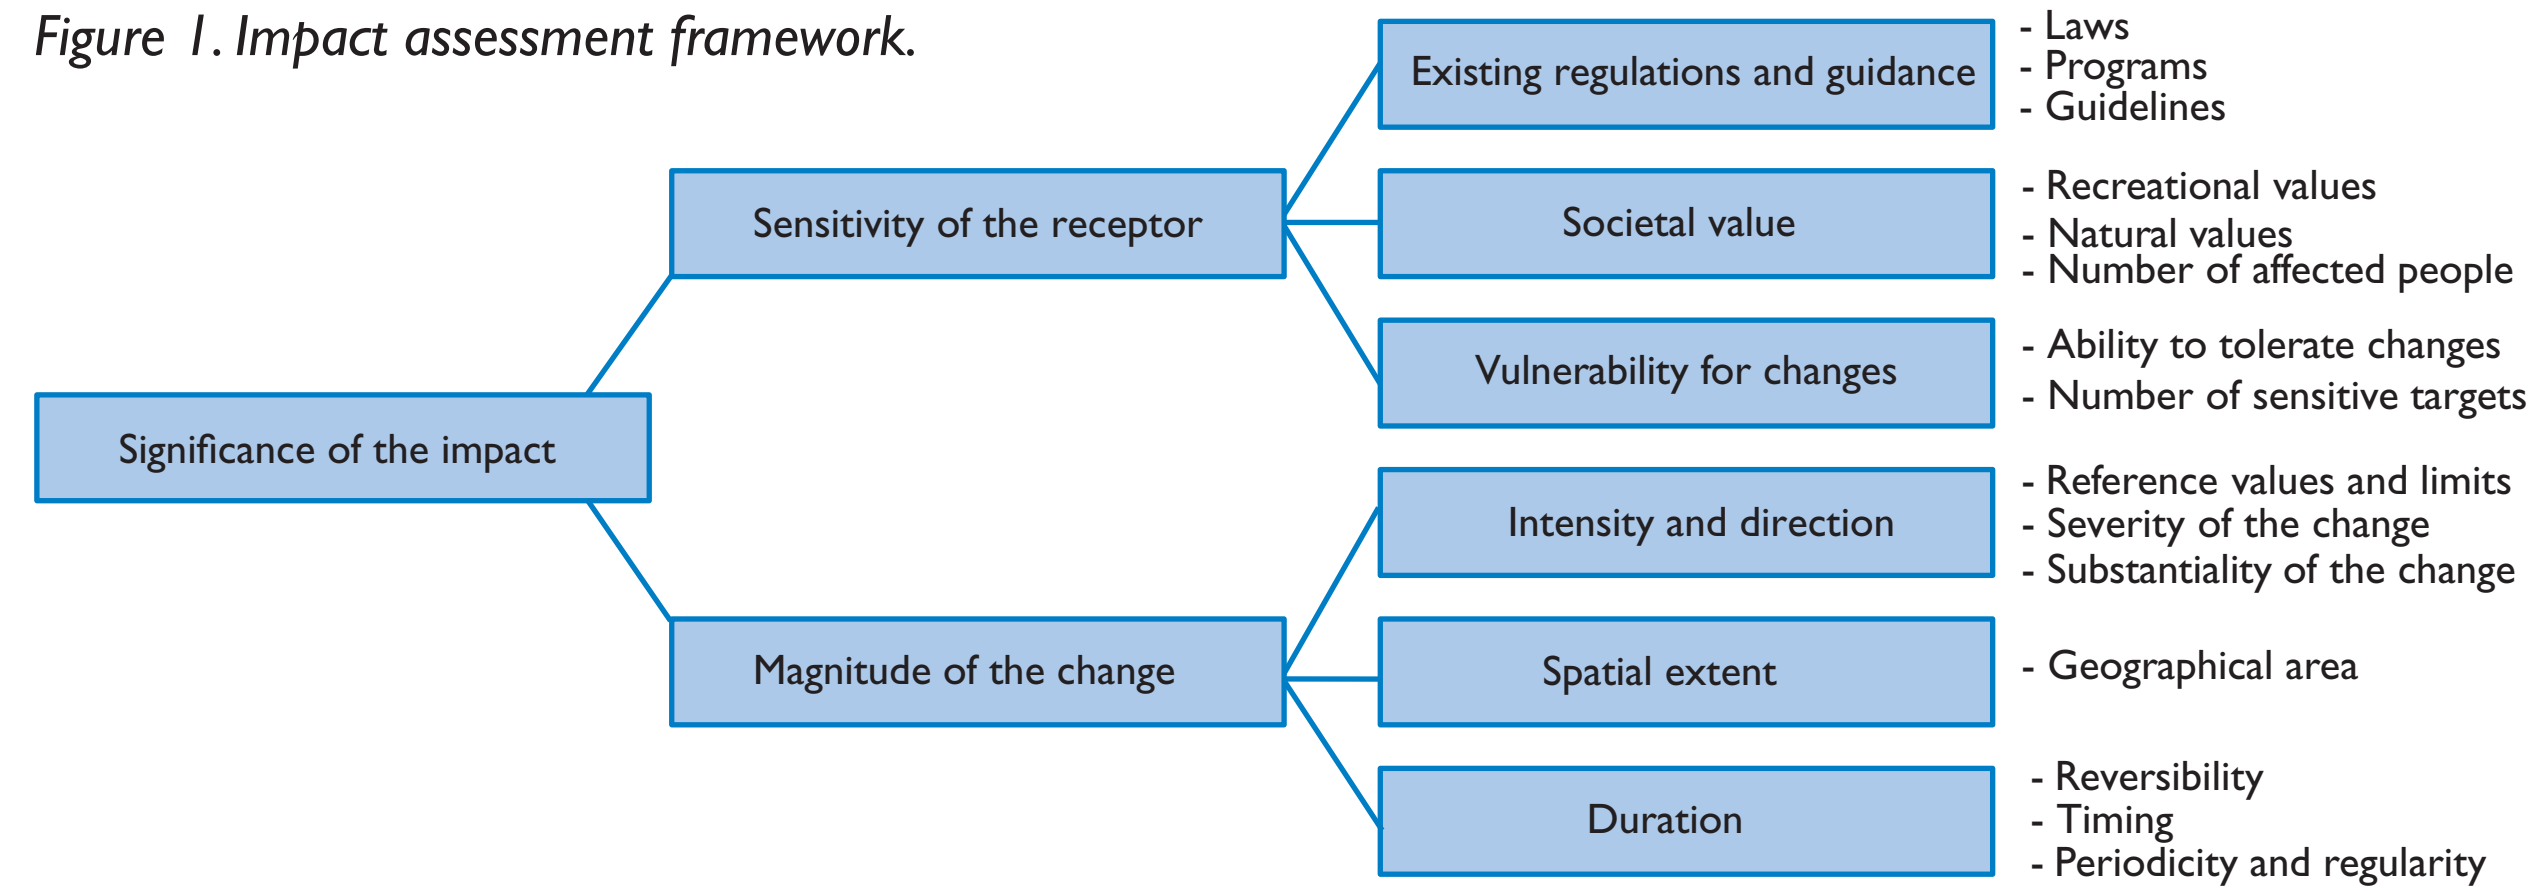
Figure 1. Impact assessment framework.

Significance of the impact

Sensitivity of the receptor

Magnitude of the change

Existing regulations and guidance

- Laws
- Programs
- Guidelines

Societal value

- Recreational values
- Natural values
- Number of affected people

Vulnerability for changes

- Ability to tolerate changes
- Number of sensitive targets

Intensity and direction

- Reference values and limits
- Severity of the change
- Substantiality of the change

Spatial extent

- Geographical area

Duration

- Reversibility
- Timing
- Periodicity and regularity